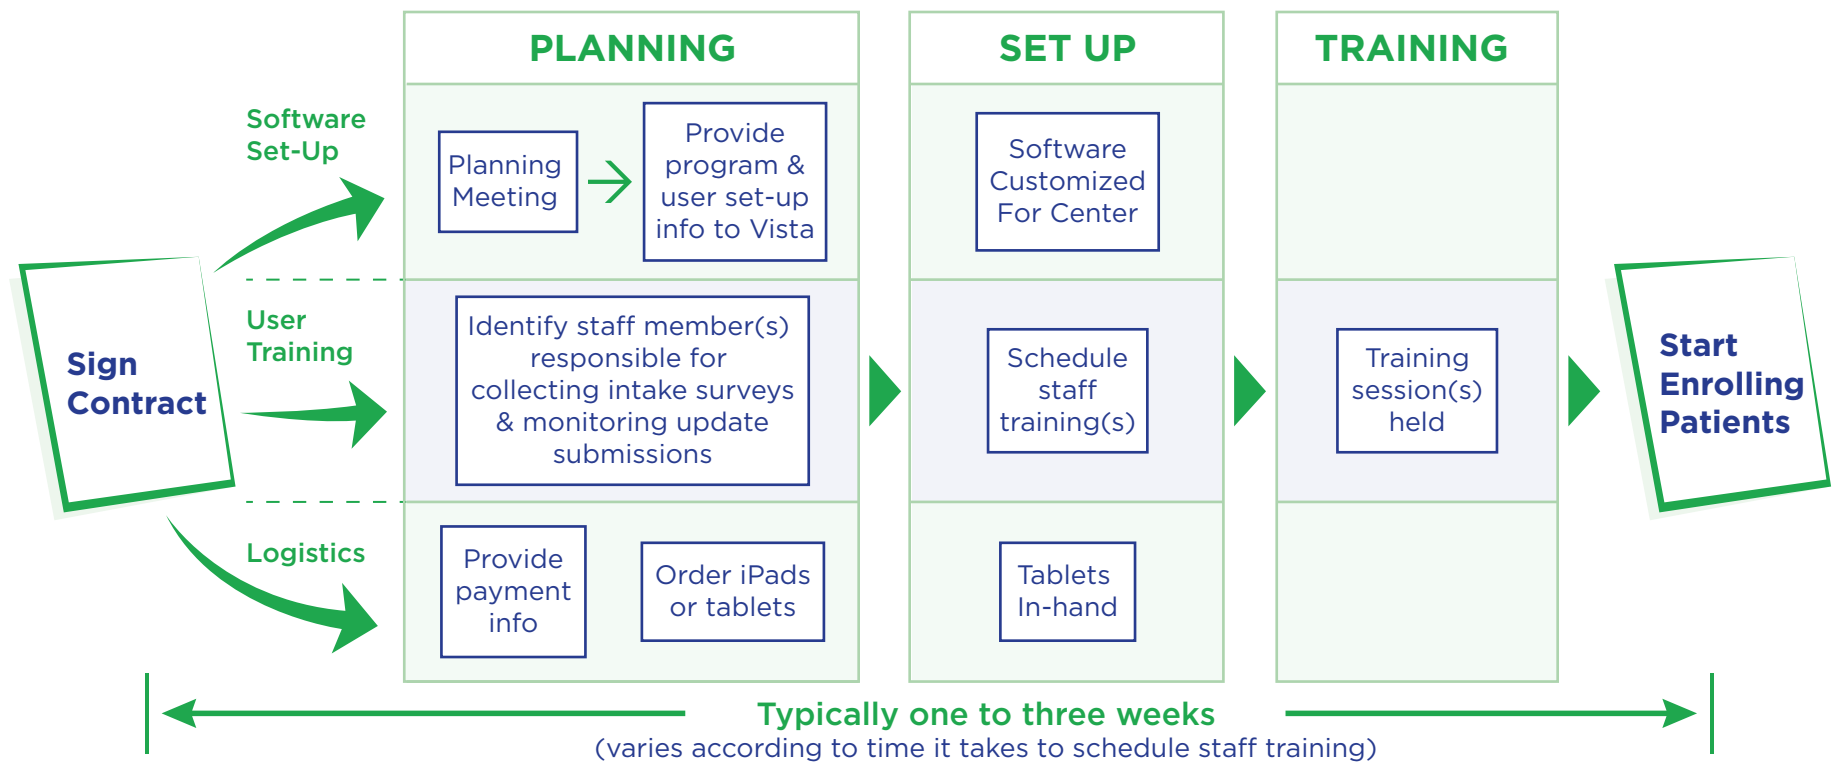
PLANNING

SET UP

TRAINING

Software Set-Up

Planning Meeting

Provide program & user set-up info to Vista

Software Customized For Center

User Training

Sign Contract

Identify staff member(s) responsible for collecting intake surveys & monitoring update submissions

Schedule staff training(s)

Training session(s) held

Start Enrolling Patients

Logistics

Provide payment info

Order iPads or tablets

Tablets In-hand

Typically one to three weeks
(varies according to time it takes to schedule staff training)